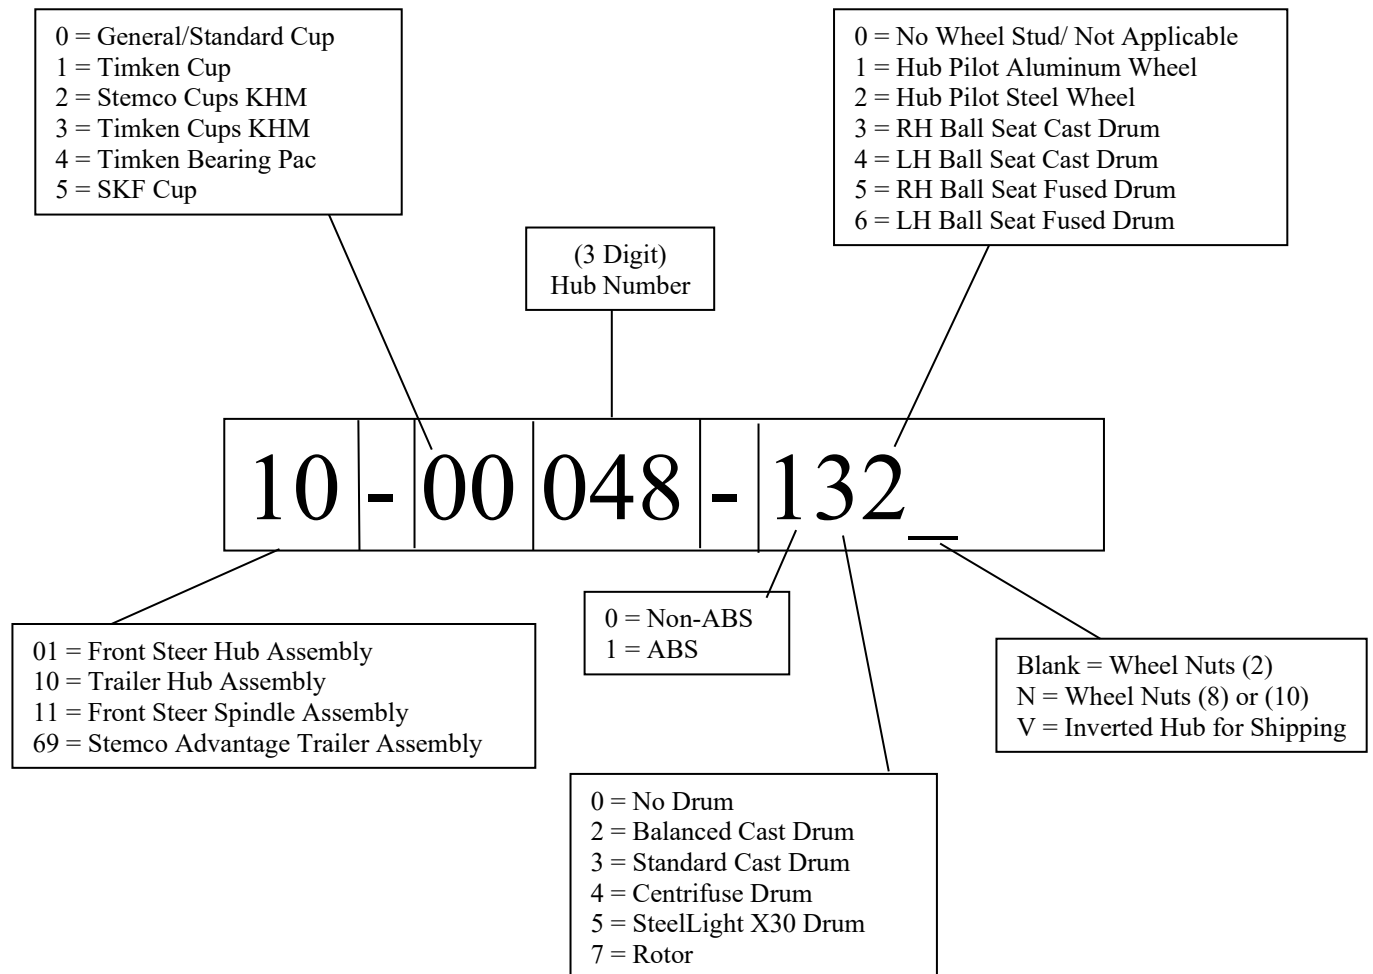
0 = General/Standard Cup
1 = Timken Cup
2 = Stemco Cups KHM
3 = Timken Cups KHM
4 = Timken Bearing Pac
5 = SKF Cup

(3 Digit)
Hub Number

0 = No Wheel Stud/ Not Applicable
1 = Hub Pilot Aluminum Wheel
2 = Hub Pilot Steel Wheel
3 = RH Ball Seat Cast Drum
4 = LH Ball Seat Cast Drum
5 = RH Ball Seat Fused Drum
6 = LH Ball Seat Fused Drum

10 - 00 048 - 132_

01 = Front Steer Hub Assembly
10 = Trailer Hub Assembly
11 = Front Steer Spindle Assembly
69 = Stemco Advantage Trailer Assembly

0 = Non-ABS
1 = ABS

Blank = Wheel Nuts (2)
N = Wheel Nuts (8) or (10)
V = Inverted Hub for Shipping

0 = No Drum
2 = Balanced Cast Drum
3 = Standard Cast Drum
4 = Centrifuse Drum
5 = SteelLight X30 Drum
7 = Rotor